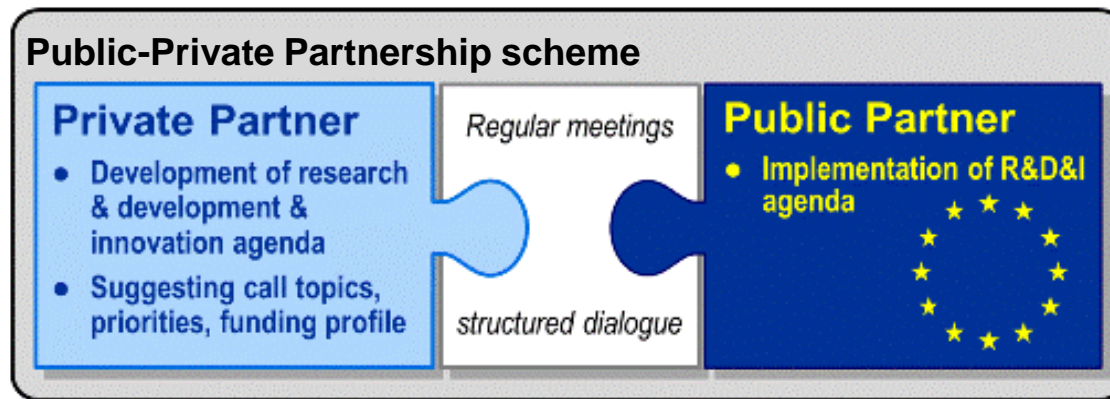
Public-Private Partnership scheme

Private Partner

- Development of research & development & innovation agenda
- Suggesting call topics, priorities, funding profile

Regular meetings

structured dialogue

Public Partner

- Implementation of R&D&I agenda